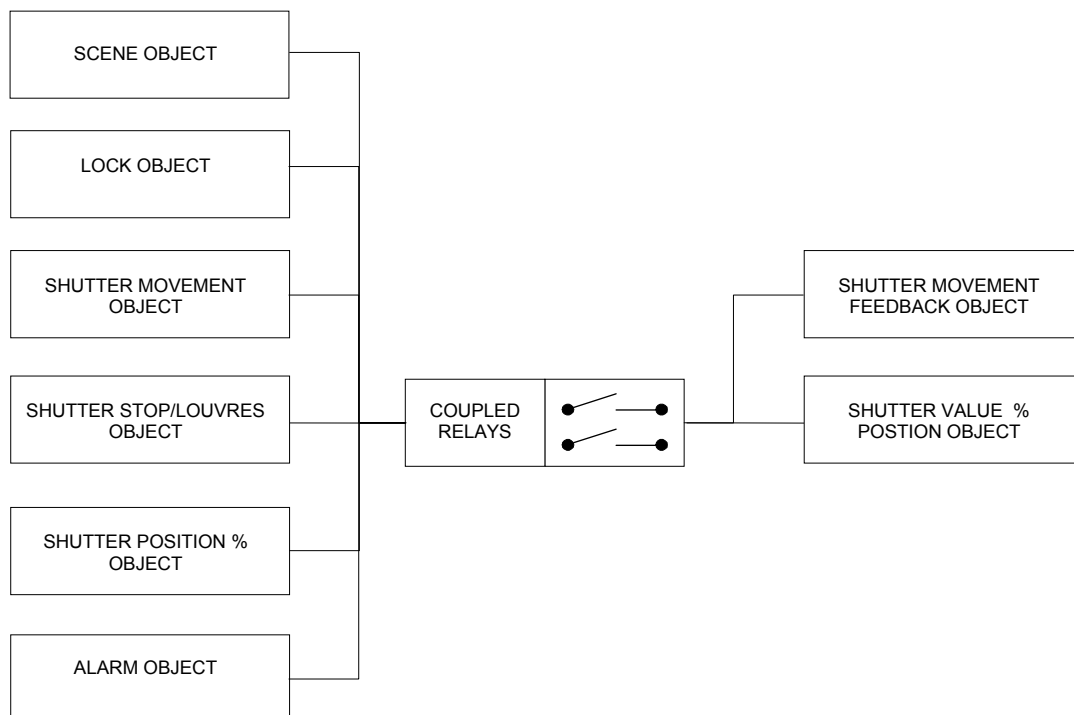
SCENE OBJECT

LOCK OBJECT

SHUTTER MOVEMENT OBJECT

SHUTTER STOP/LOUVRES OBJECT

SHUTTER POSITION % OBJECT

ALARM OBJECT

COUPLED RELAYS

SHUTTER MOVEMENT FEEDBACK OBJECT

SHUTTER VALUE % POSTION OBJECT